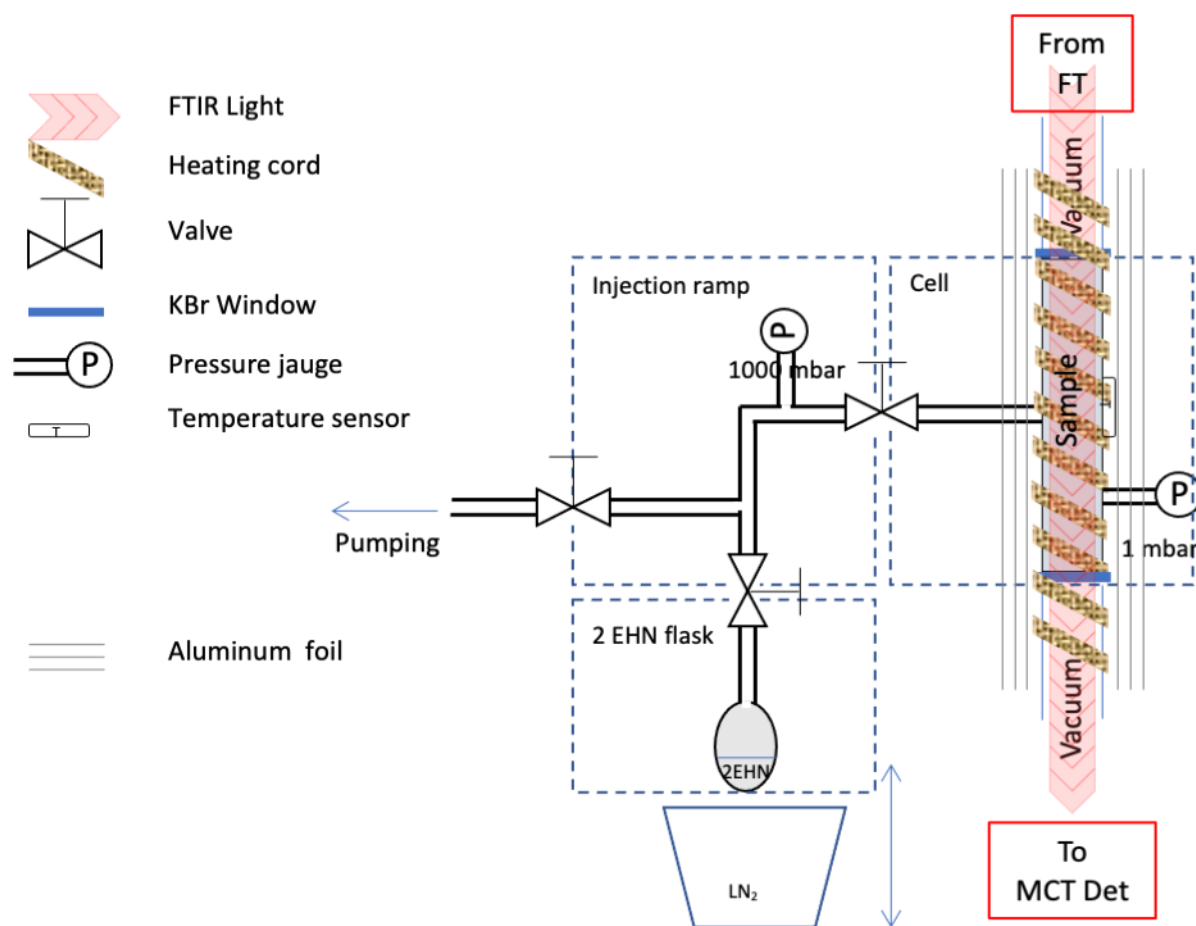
FTIR Light

Heating cord

Valve

KBr Window

P Pressure jauge

T Temperature sensor

Aluminum foil

From FT

Vacuum

Injection ramp

Cell

P

1000 mbar

Sample

T

P

1 mbar

Pumping

2 EHN flask

2EHN

Vacuum

LN$_2$

To MCT Det